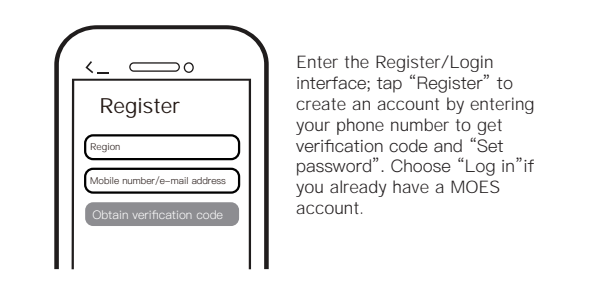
Register

Region

Mobile number/e-mail address

Obtain verification code

Enter the Register/Login interface; tap “Register” to create an account by entering your phone number to get verification code and “Set password”. Choose “Log in”if you already have a MOES account.